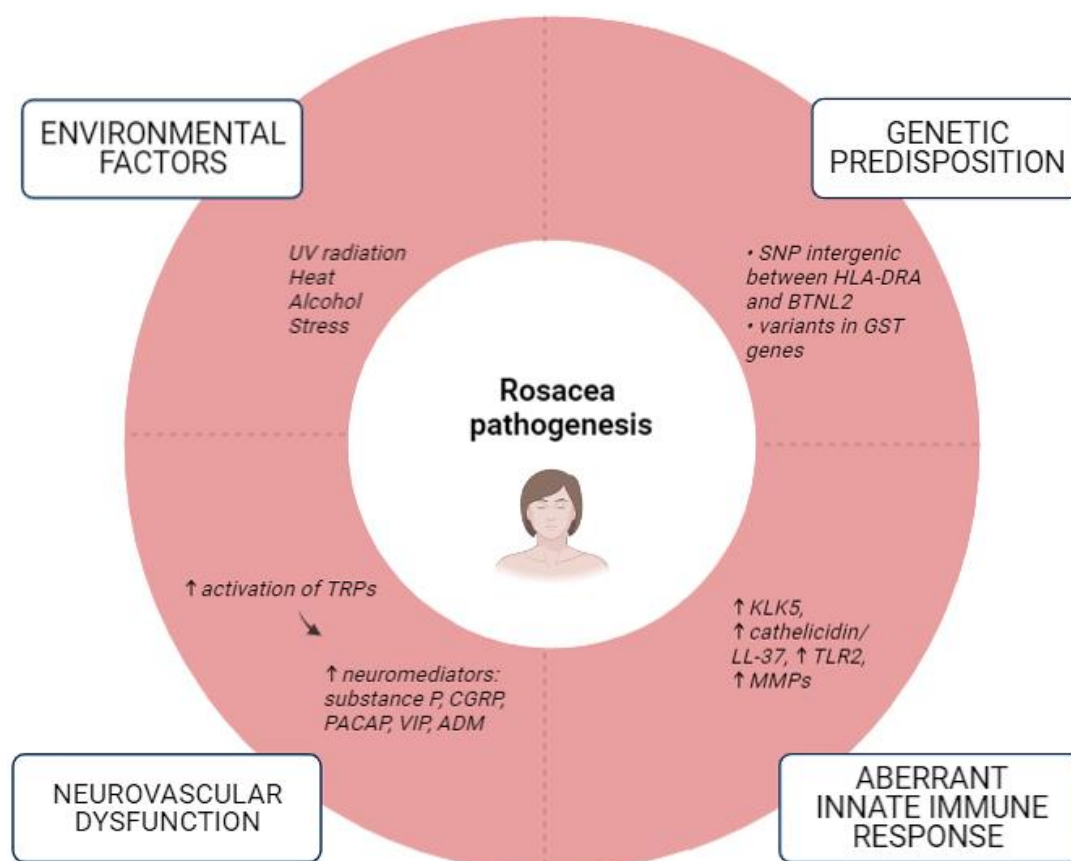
ENVIRONMENTAL FACTORS

UV radiation
Heat
Alcohol
Stress

GENETIC PREDISPOSITION

• SNP intergenic between HLA-DRA and BTNL2
• variants in GST genes

Rosacea pathogenesis

↑ activation of TRPs

↑ neuromediators: substance P, CGRP, PACAP, VIP, ADM

↑ KLK5,
↑ cathelicidin/ LL-37, ↑ TLR2,
↑ MMPs

NEUROVASCULAR DYSFUNCTION

ABERRANT INNATE IMMUNE RESPONSE